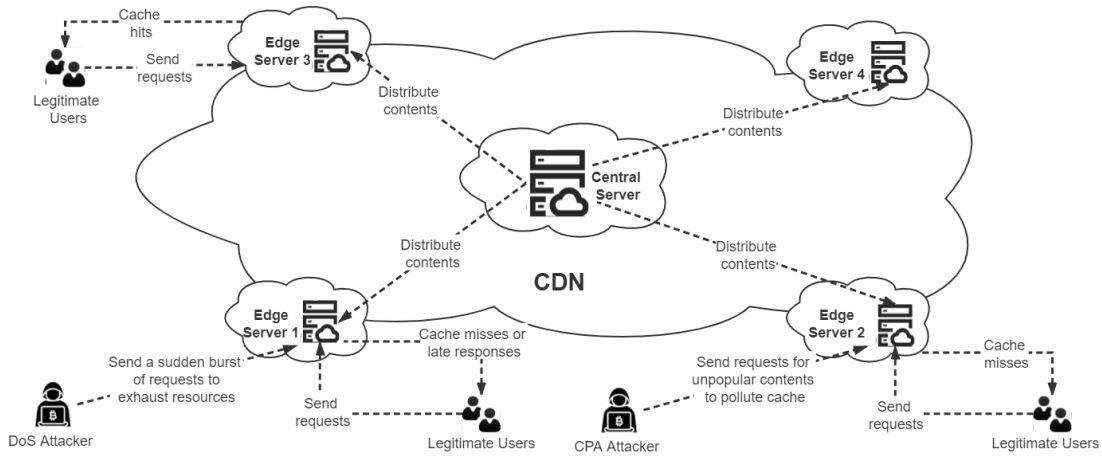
Cache hits

Send requests

Legitimate Users

Edge Server 3

Distribute contents

Edge Server 4

Distribute contents

Central Server

Distribute contents

Distribute contents

CDN

Edge Server 1

Edge Server 2

Cache misses or late responses

Send a sudden burst of requests to exhaust resources

Send requests

DoS Attacker

Legitimate Users

Send requests for unpopular contents to pollute cache

CPA Attacker

Cache misses

Send requests

Legitimate Users